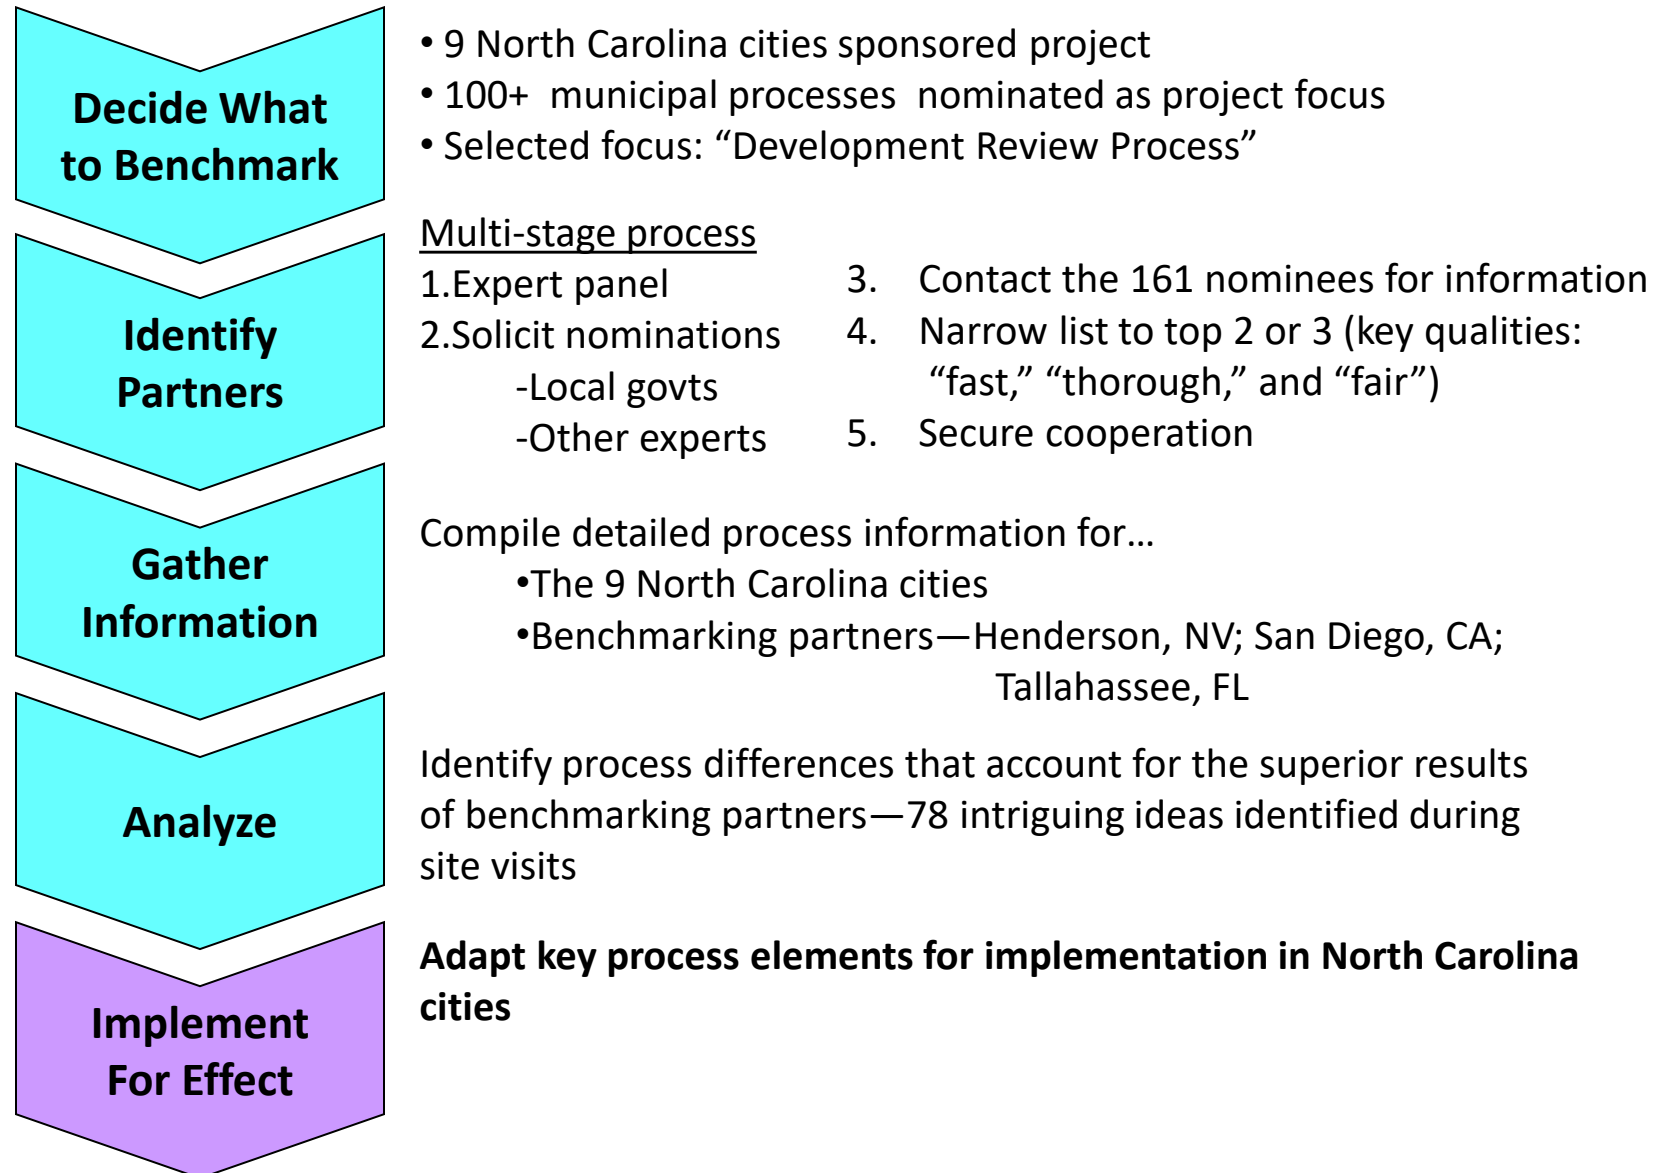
Decide What to Benchmark

• 9 North Carolina cities sponsored project
• 100+ municipal processes nominated as project focus
• Selected focus: “Development Review Process”

Identify Partners

Multi-stage process
1.Expert panel
2.Solicit nominations
-Local govts
-Other experts
3. Contact the 161 nominees for information
4. Narrow list to top 2 or 3 (key qualities: “fast,” “thorough,” and “fair”)
5. Secure cooperation

Gather Information

Compile detailed process information for…
•The 9 North Carolina cities
•Benchmarking partners—Henderson, NV; San Diego, CA; Tallahassee, FL

Analyze

Identify process differences that account for the superior results of benchmarking partners—78 intriguing ideas identified during site visits

Implement For Effect

Adapt key process elements for implementation in North Carolina cities